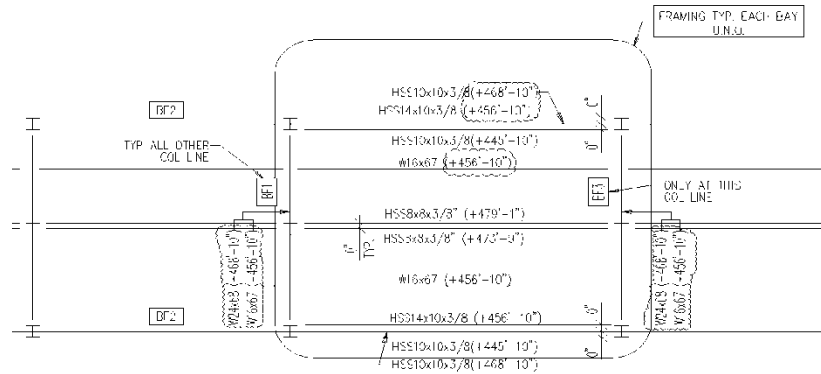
FRAMING TYP. EACH BAY U.N.O.

BF2

HSS10x10x3/8(+468'-10")
HSS14x10x3/8(+456'-10")
HSS10x10x3/8(+445'-10")
W16x67 (+456'-10")

TYP ALL OTHER COL LINE

BF1

BF3

ONLY AT THIS COL LINE

HSS8x8x3/8" (+479'-1")
HSS8x8x3/8" (+473'-9")

6" TYP.

W16x67 (+456'-10")

W24x83 (+468'-10")
W16x67 (+456'-10")

W24x83 (+468'-10")
W16x67 (+456'-10")

BF2

HSS14x10x3/8 (+456'-10")
HSS10x10x3/8(+445'-10")
HSS10x10x3/8(+468'-10")

0"
6"
0"
5"